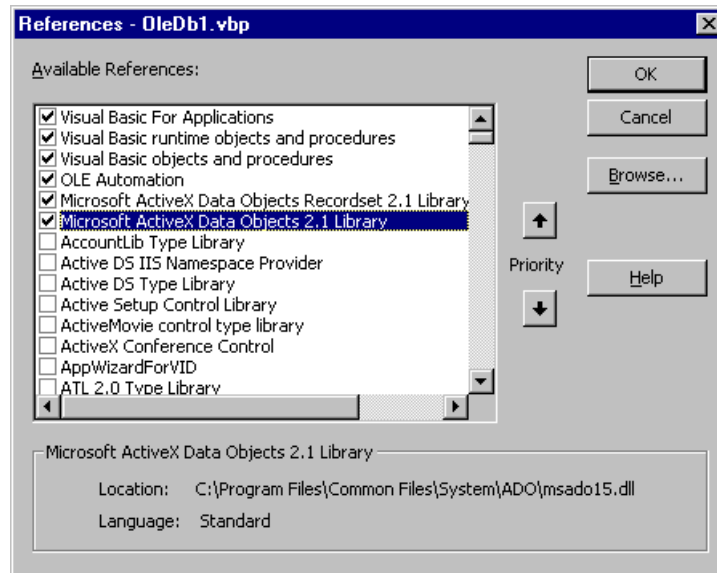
References - OleDb1.vbp

Available References:

Visual Basic For Applications
Visual Basic runtime objects and procedures
Visual Basic objects and procedures
OLE Automation
Microsoft ActiveX Data Objects Recordset 2.1 Library
Microsoft ActiveX Data Objects 2.1 Library
AccountLib Type Library
Active DS IIS Namespace Provider
Active DS Type Library
Active Setup Control Library
ActiveMovie control type library
ActiveX Conference Control
AppWizardForVID
ATL 2.0 Type Library

OK

Cancel

Browse...

Priority

Help

Microsoft ActiveX Data Objects 2.1 Library

Location: C:\Program Files\Common Files\System\ADO\msado15.dll

Language: Standard